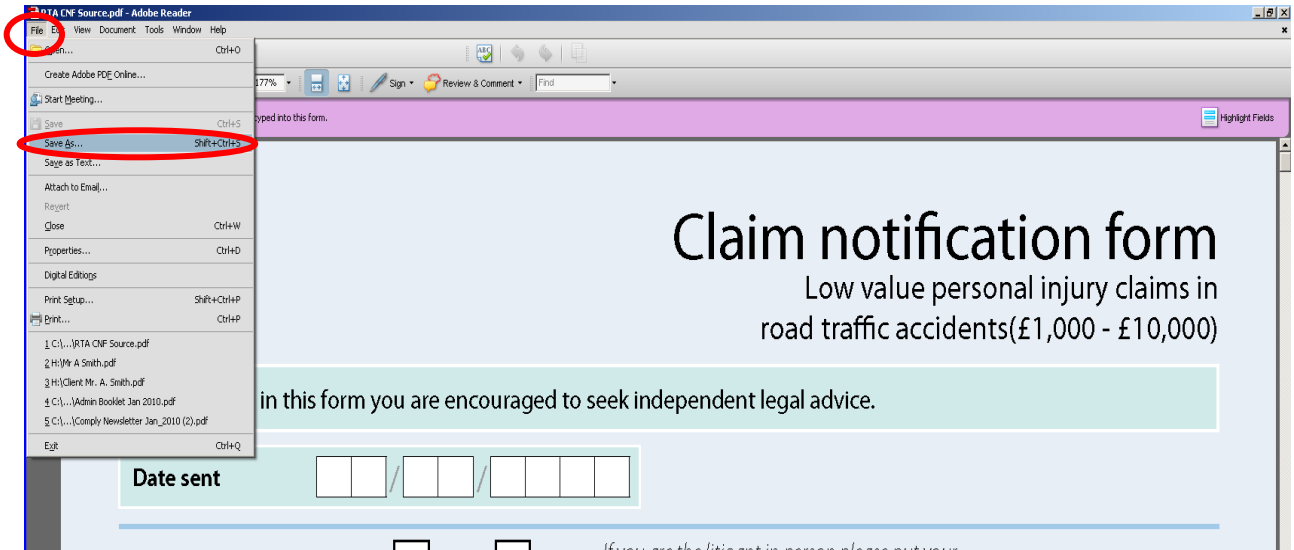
RTA CNF Source.pdf - Adobe Reader

File Edit View Document Tools Window Help

Open... Ctrl+O
Create Adobe PDF Online...
Start Meeting...
Save Ctrl+S
Save As... Shift+Ctrl+S
Save as Text...
Attach to Email...
Revert
Close Ctrl+W
Properties... Ctrl+D
Digital Editions
Print Setup... Shift+Ctrl+P
Print... Ctrl+P
1 C:\...\RTA CNF Source.pdf
2 H:\Mr A Smith.pdf
3 H:\Client Mr. A. Smith.pdf
4 C:\...\Admin Booklet Jan 2010.pdf
5 C:\...\Comply Newsletter Jan_2010 (2).pdf
Exit Ctrl+Q

177%

Sign

Review & Comment

Find

typed into this form.

Highlight Fields

Claim notification form

Low value personal injury claims in road traffic accidents(£1,000 - £10,000)

in this form you are encouraged to seek independent legal advice.

Date sent / /

If you are the litigant in person please put your